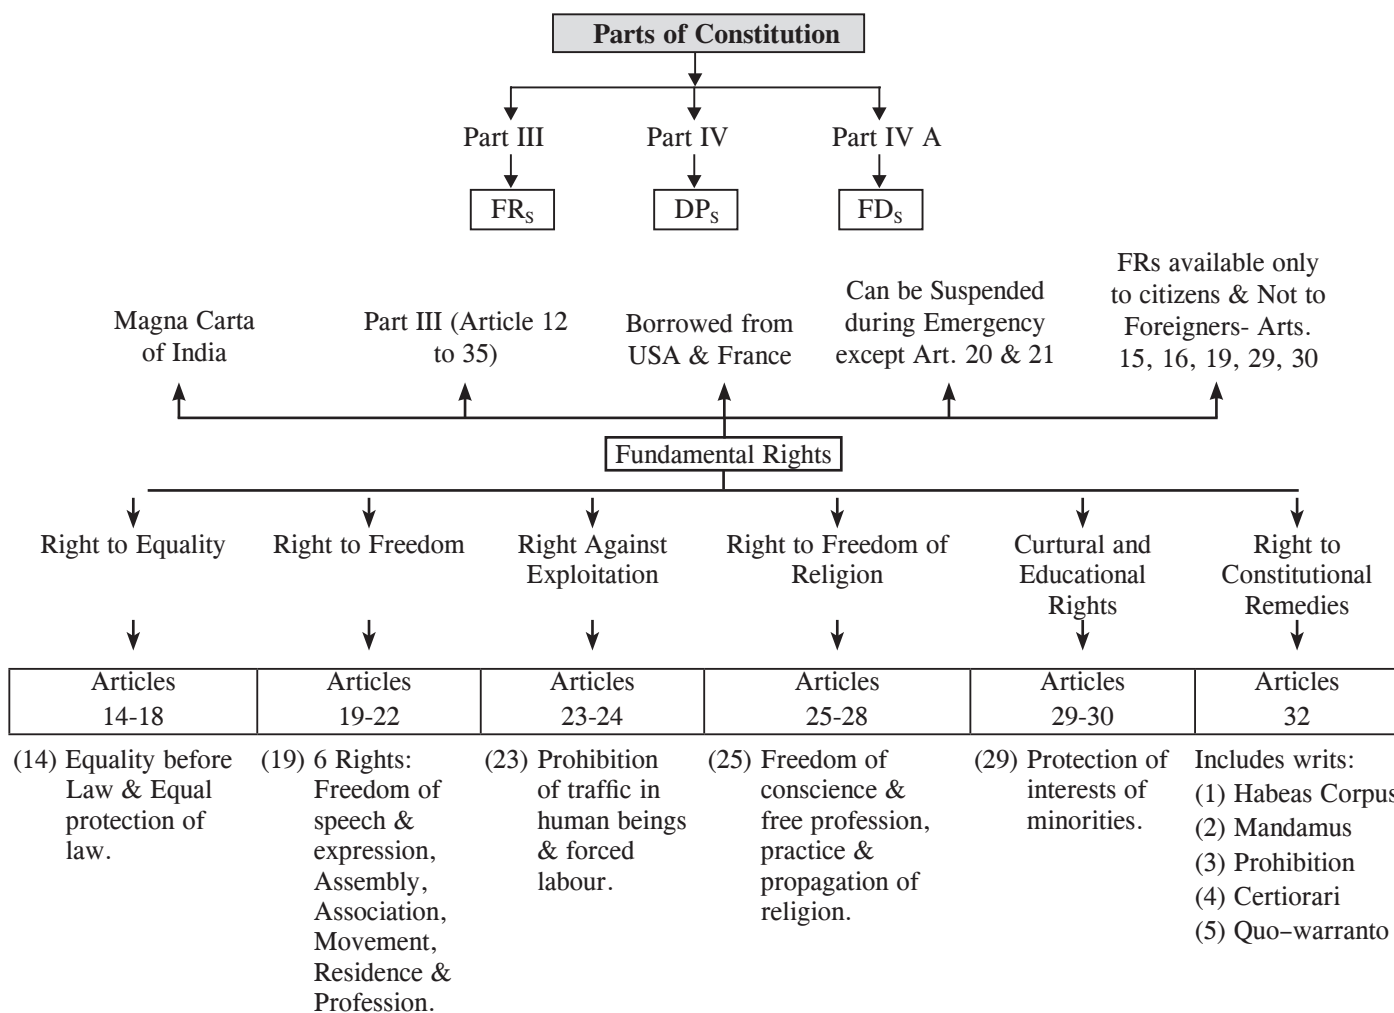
Parts of Constitution

Part III
FR$_S$

Part IV
DP$_S$

Part IV A
FD$_S$

Magna Carta of India

Part III (Article 12 to 35)

Borrowed from USA & France

Can be Suspended during Emergency except Art. 20 & 21

FRs available only to citizens & Not to Foreigners- Arts. 15, 16, 19, 29, 30

Fundamental Rights

Right to Equality

Right to Freedom

Right Against Exploitation

Right to Freedom of Religion

Curtural and Educational Rights

Right to Constitutional Remedies

| Articles 14-18 | Articles 19-22 | Articles 23-24 | Articles 25-28 | Articles 29-30 | Articles 32 |
|---|---|---|---|---|---|

(14) Equality before Law & Equal protection of law.

(19) 6 Rights: Freedom of speech & expression, Assembly, Association, Movement, Residence & Profession.

(23) Prohibition of traffic in human beings & forced labour.

(25) Freedom of conscience & free profession, practice & propagation of religion.

(29) Protection of interests of minorities.

Includes writs:
(1) Habeas Corpus
(2) Mandamus
(3) Prohibition
(4) Certiorari
(5) Quo–warranto